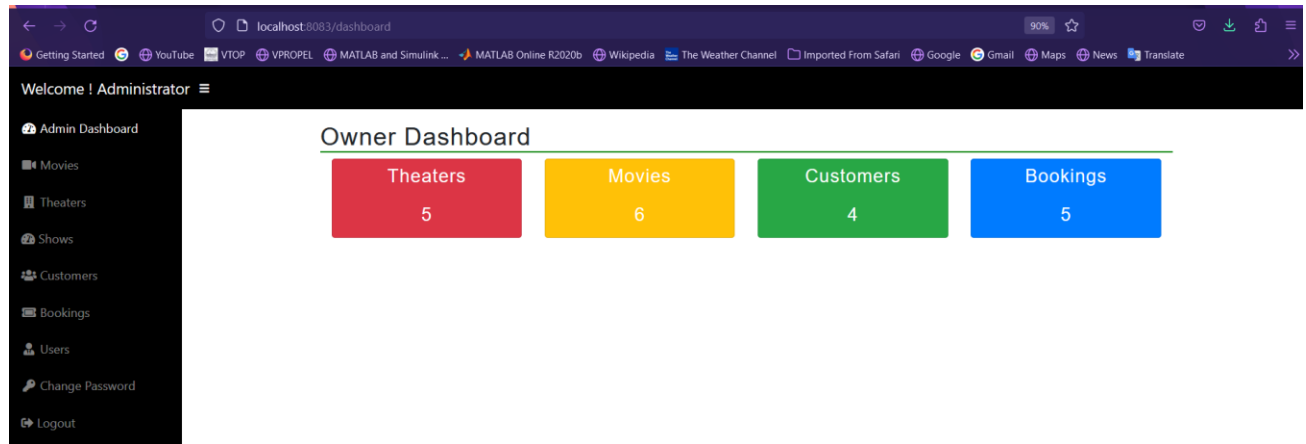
localhost:8083/dashboard

90%

Getting Started YouTube VTOP VPROPEL MATLAB and Simulink ... MATLAB Online R2020b Wikipedia The Weather Channel Imported From Safari Google Gmail Maps News Translate

Welcome ! Administrator ≡

Admin Dashboard
Movies
Theaters
Shows
Customers
Bookings
Users
Change Password
Logout

Owner Dashboard

Theaters
5

Movies
6

Customers
4

Bookings
5